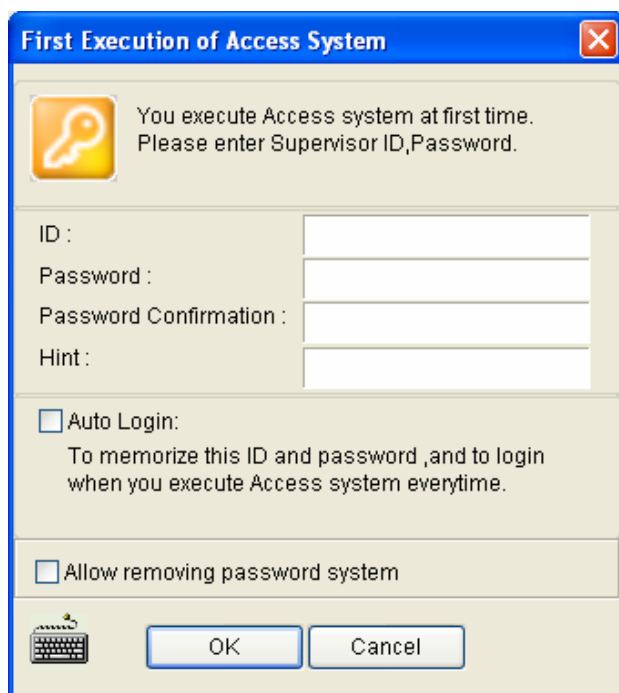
First Execution of Access System

You execute Access system at first time.
Please enter Supervisor ID,Password.

ID :
Password :
Password Confirmation :
Hint :

Auto Login:
To memorize this ID and password ,and to login when you execute Access system everytime.

Allow removing password system

OK
Cancel